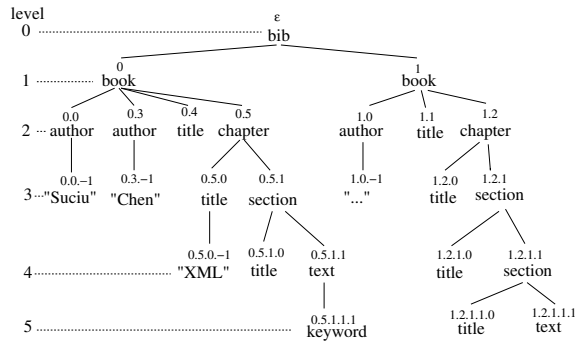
level

0 ε bib

1 0 book 1 book

2 0.0 author 0.3 author 0.4 title 0.5 chapter 1.0 author 1.1 title 1.2 chapter

3 0.0.−1 "Suciu" 0.3.−1 "Chen" 0.5.0 title 0.5.1 section 1.0.−1 "..." 1.2.0 title 1.2.1 section

4 0.5.0.−1 "XML" 0.5.1.0 title 0.5.1.1 text 1.2.1.0 title 1.2.1.1 section

5 0.5.1.1.1 keyword 1.2.1.1.0 title 1.2.1.1.1 text